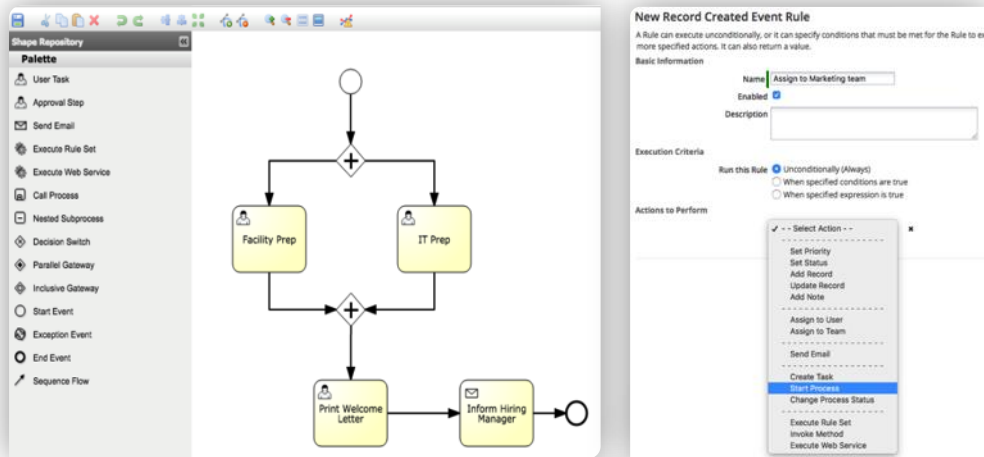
Shape Repository

Palette

User Task

Approval Step

Send Email

Execute Rule Set

Execute Web Service

Call Process

Nested Subprocess

Decision Switch

Parallel Gateway

Inclusive Gateway

Start Event

Exception Event

End Event

Sequence Flow

Facility Prep

IT Prep

Print Welcome Letter

Inform Hiring Manager

New Record Created Event Rule

A Rule can execute unconditionally, or it can specify conditions that must be met for the Rule to ex more specified actions. It can also return a value.

Basic Information

Name Assign to Marketing team

Enabled

Description

Execution Criteria

Run this Rule Unconditionally (Always)

When specified conditions are true

When specified expression is true

Actions to Perform

✓ - - Select Action - -

Set Priority
Set Status
Add Record
Update Record
Add Note

Assign to User
Assign to Team

Send Email

Create Task
Start Process
Change Process Status

Execute Rule Set
Invoke Method
Execute Web Service